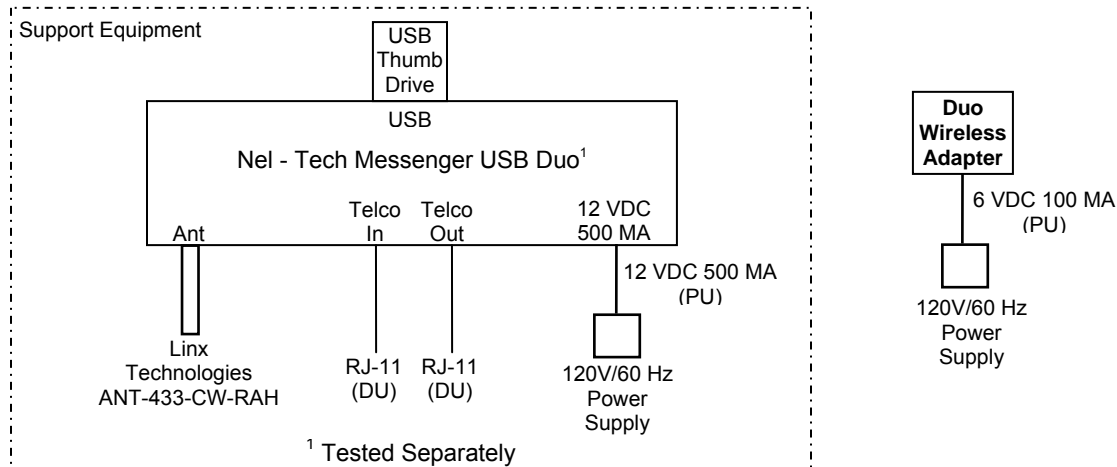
Support Equipment

USB Thumb Drive

USB

Nel - Tech Messenger USB Duo$^1$

Ant

Telco In

Telco Out

12 VDC 500 MA

12 VDC 500 MA (PU)

Linx Technologies ANT-433-CW-RAH

RJ-11 (DU)

RJ-11 (DU)

120V/60 Hz Power Supply

$^1$ Tested Separately

Duo Wireless Adapter

6 VDC 100 MA (PU)

120V/60 Hz Power Supply